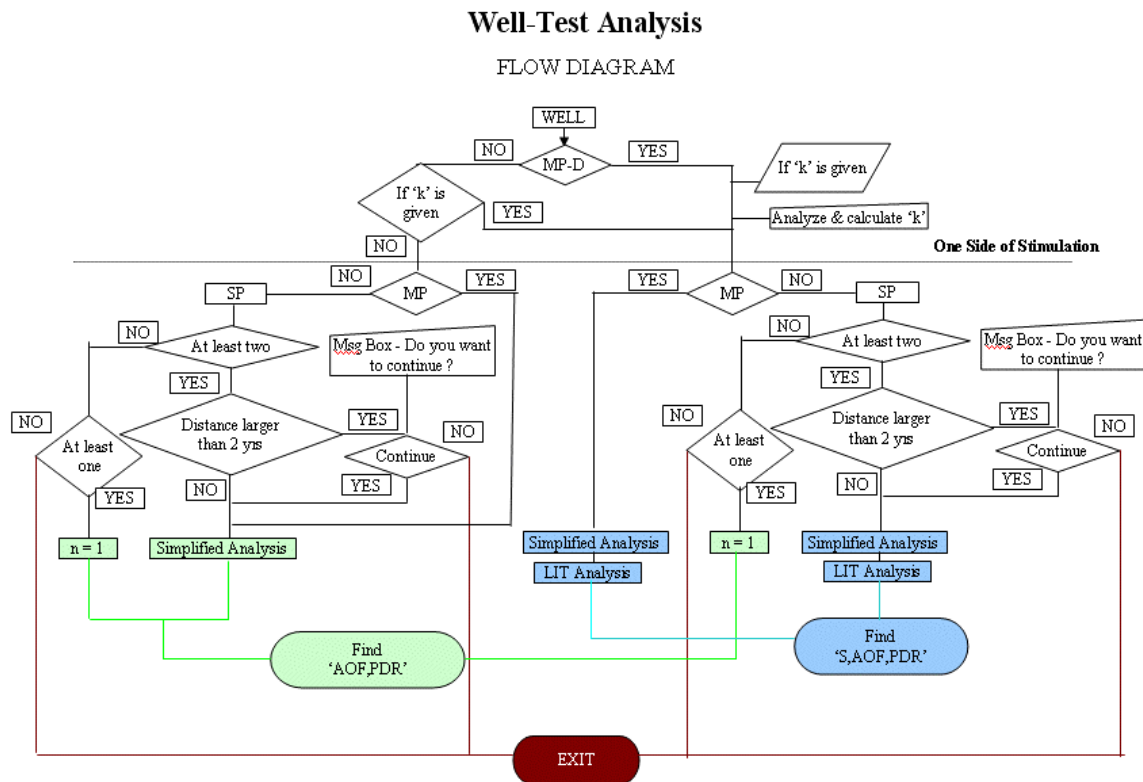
Well-Test Analysis

FLOW DIAGRAM

WELL

NO

MP-D

YES

If 'k' is given

If 'k' is given

YES

Analyze & calculate 'k'

NO

One Side of Stimulation

NO

MP

YES

SP

YES

MP

NO

SP

NO

At least two

Msg Box - Do you want to continue ?

NO

At least two

Msg Box - Do you want to continue ?

YES

YES

NO

Distance larger than 2 yrs

YES

NO

NO

Distance larger than 2 yrs

YES

NO

At least one

Continue

At least one

Continue

YES

NO

YES

YES

NO

YES

n = 1

Simplified Analysis

Simplified Analysis

LIT Analysis

n = 1

Simplified Analysis

LIT Analysis

Find 'AOF,PDR'

Find 'S,AOF,PDR'

EXIT